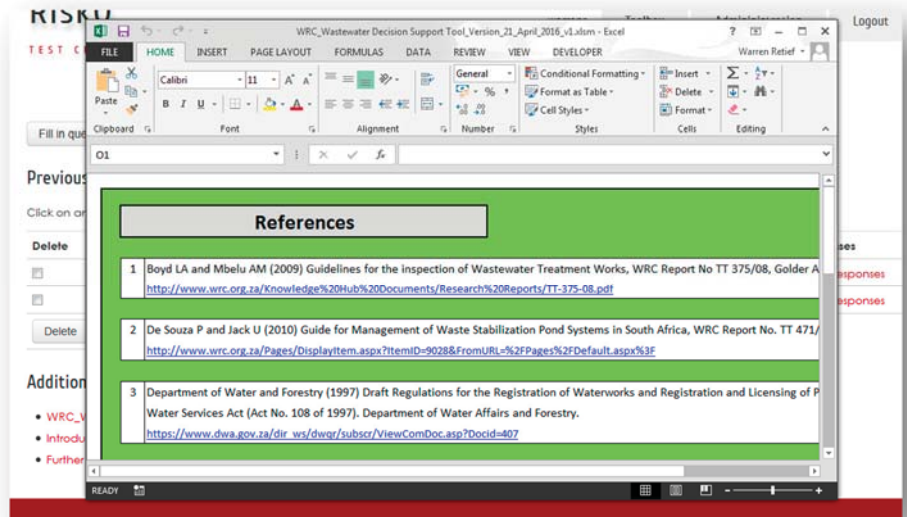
RISKO
TEST C
Toolbox
Administration
Logout

WRC_Wastewater Decision Support Tool_Version_21_April_2016_v1.xlsm - Excel
? — □ ×
FILE HOME INSERT PAGE LAYOUT FORMULAS DATA REVIEW VIEW DEVELOPER
Warren Retief
Paste
Clipboard
Calibri 11 A A
B I U
Font
Alignment
General
$ % ,
Number
Conditional Formatting
Format as Table
Cell Styles
Styles
Insert
Delete
Format
Cells
Editing
O1
fx

Fill in que
Previous
Click on a
Delete
Delete
Addition
WRC_V
Introdu
Further
ses
esponses
esponses

References

1 Boyd LA and Mbelu AM (2009) Guidelines for the inspection of Wastewater Treatment Works, WRC Report No TT 375/08, Golder A
http://www.wrc.org.za/Knowledge%20Hub%20Documents/Research%20Reports/TT-375-08.pdf

2 De Souza P and Jack U (2010) Guide for Management of Waste Stabilization Pond Systems in South Africa, WRC Report No. TT 471/
http://www.wrc.org.za/Pages/DisplayItem.aspx?ItemID=9028&FromURL=%2FPages%2FDefault.aspx%3F

3 Department of Water and Forestry (1997) Draft Regulations for the Registration of Waterworks and Registration and Licensing of P
Water Services Act (Act No. 108 of 1997). Department of Water Affairs and Forestry.
https://www.dwa.gov.za/dir_ws/dwqr/subscr/ViewComDoc.asp?Docid=407

READY
+